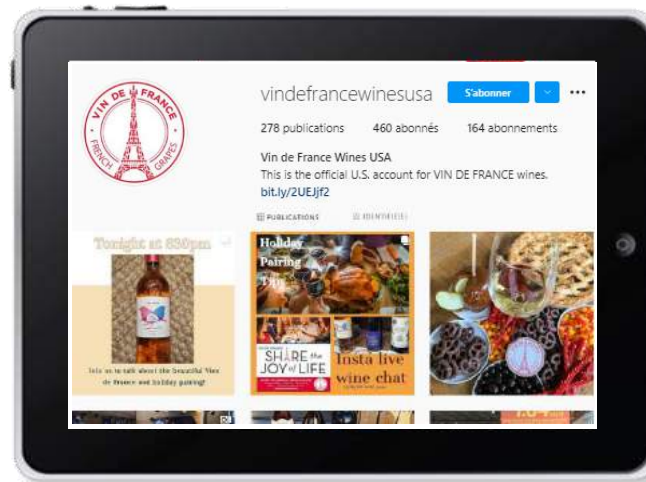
VIN DE FRANCE
FRENCH GRAPES

vindefrancewinesusa S'abonner ...

278 publications 460 abonnés 164 abonnements

Vin de France Wines USA
This is the official U.S. account for VIN DE FRANCE wines.
bit.ly/2UEJjf2

PUBLICATIONS IDENTIFIÉ(E)S

Tonight at 830pm
Join us to talk about the beautiful Vins de France and holiday pairing!

Holiday Pairing Tips
SHARE the JOY of LIFE
Insta live wine chat